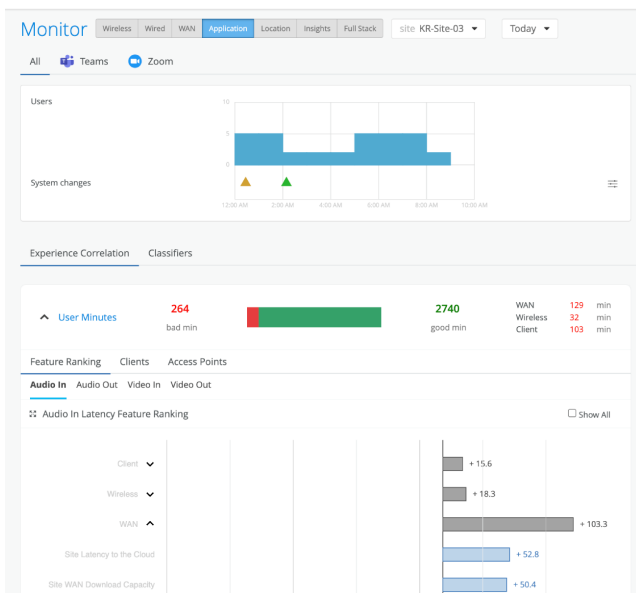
Monitor Wireless Wired WAN Application Location Insights Full Stack site KR-Site-03 Today

All Teams Zoom

Users

10

5

0

System changes

12:00 AM 2:00 AM 4:00 AM 6:00 AM 8:00 AM 10:00 AM

Experience Correlation Classifiers

User Minutes 264 bad min 2740 good min

| WAN | 129 | min |
|---|---|---|
| Wireless | 32 | min |
| Client | 103 | min |

Feature Ranking Clients Access Points

Audio In Audio Out Video In Video Out

Audio In Latency Feature Ranking

Show All

Client + 15.6

Wireless + 18.3

WAN + 103.3

Site Latency to the Cloud + 52.8

Site WAN Download Capacity + 50.4